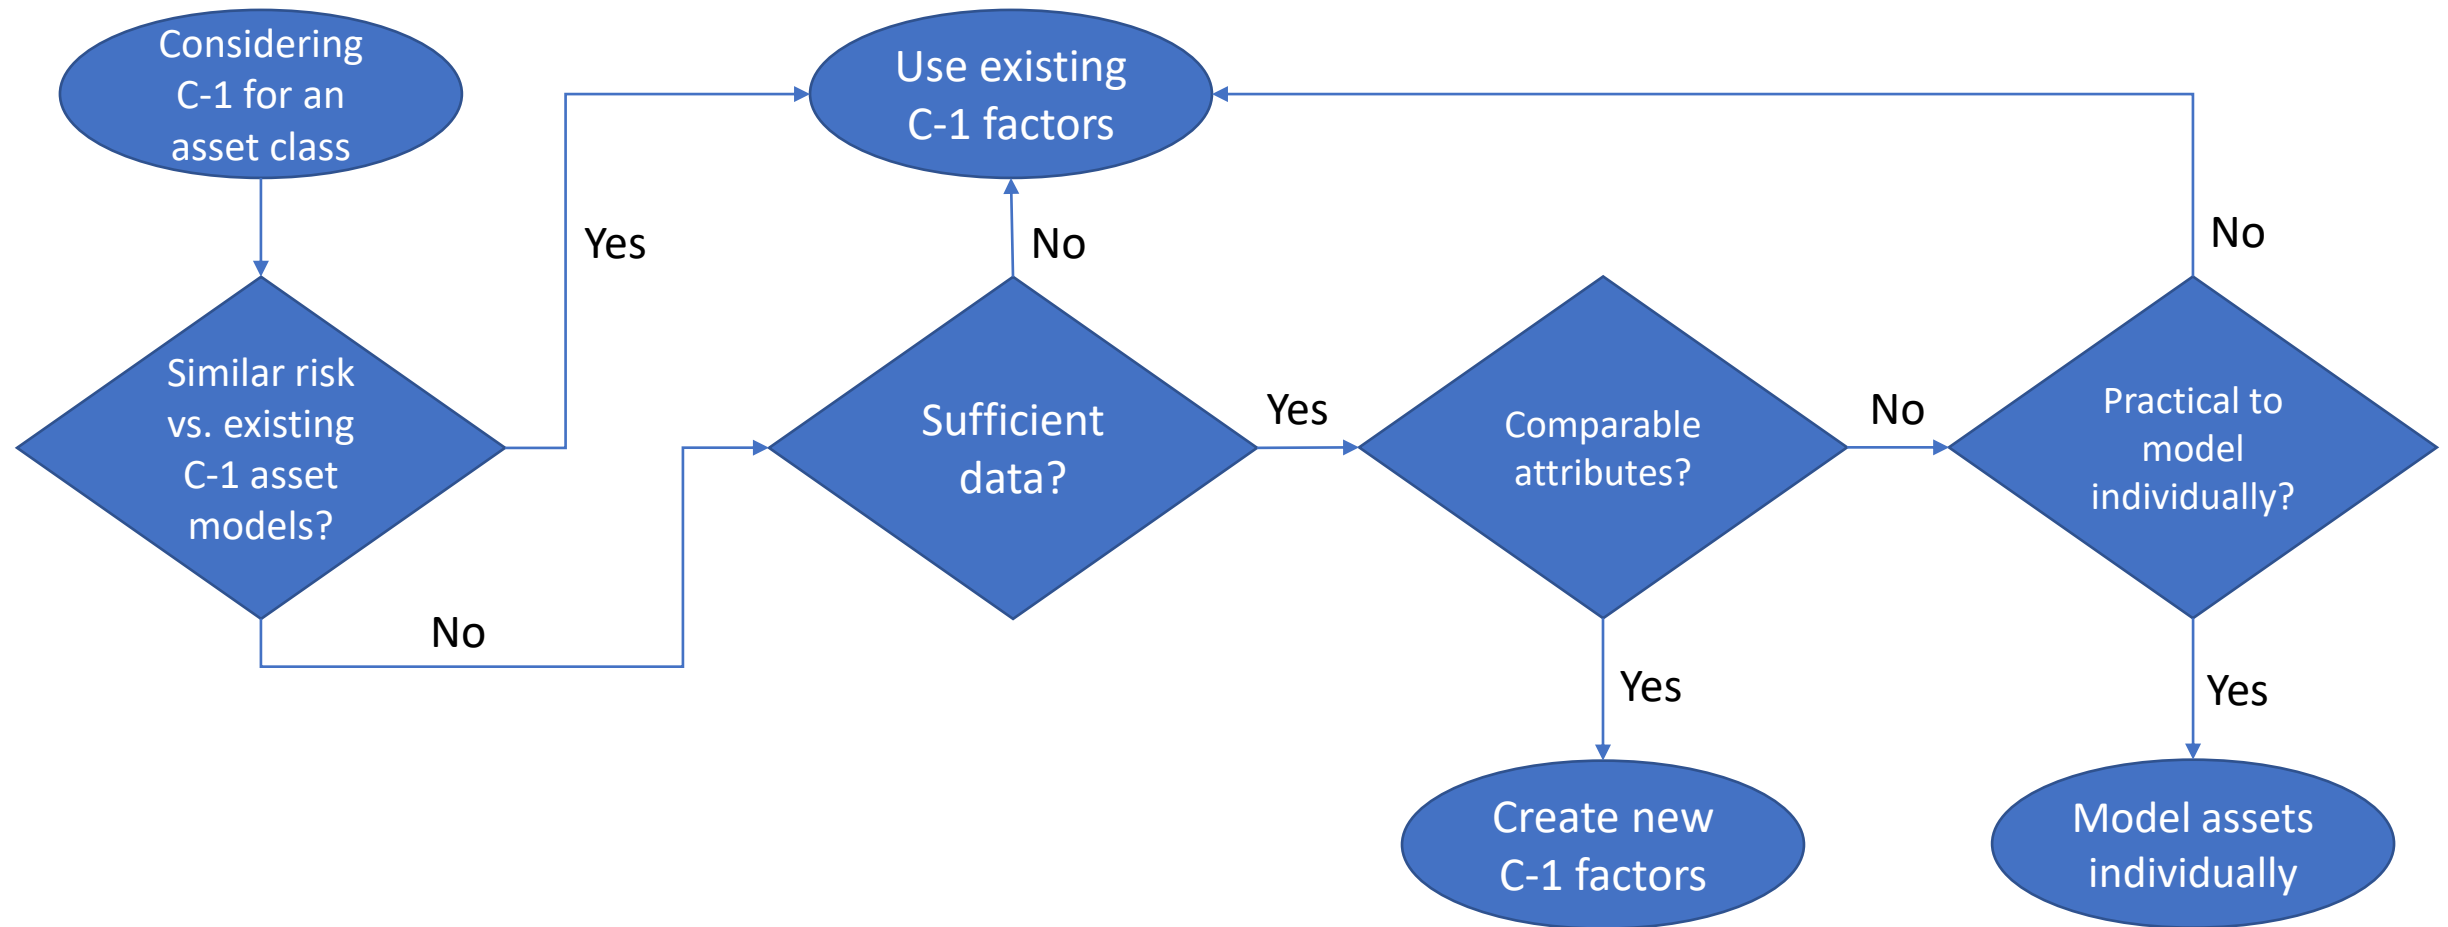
Considering C-1 for an asset class

Use existing C-1 factors

Yes

No

No

Similar risk vs. existing C-1 asset models?

Sufficient data?

Yes

Comparable attributes?

No

Practical to model individually?

No

Yes

Yes

Create new C-1 factors

Model assets individually